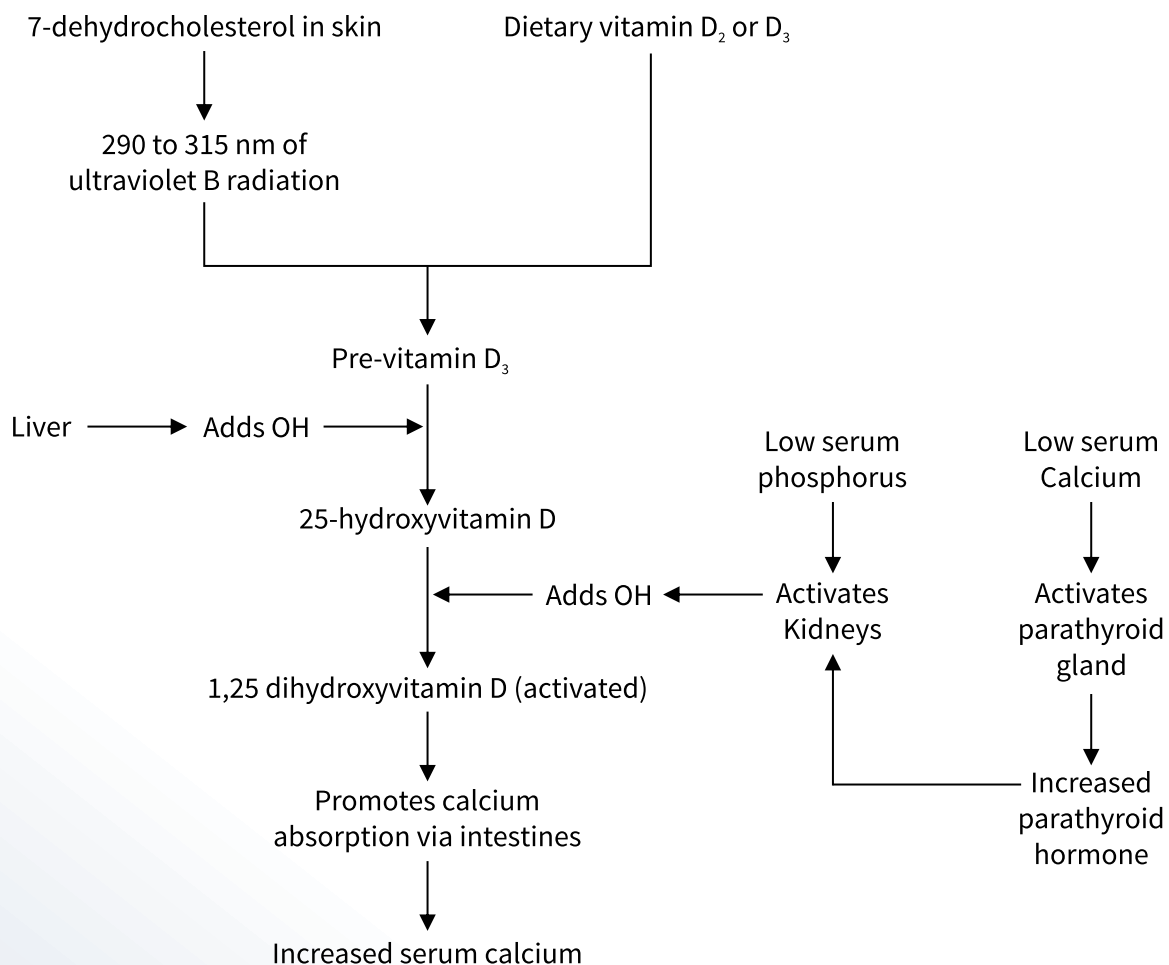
7-dehydrocholesterol in skin

Dietary vitamin $D_2$ or $D_3$

290 to 315 nm of ultraviolet B radiation

Pre-vitamin $D_3$

Liver

Adds OH

25-hydroxyvitamin D

Adds OH

1,25 dihydroxyvitamin D (activated)

Promotes calcium absorption via intestines

Increased serum calcium

Low serum phosphorus

Activates Kidneys

Low serum Calcium

Activates parathyroid gland

Increased parathyroid hormone